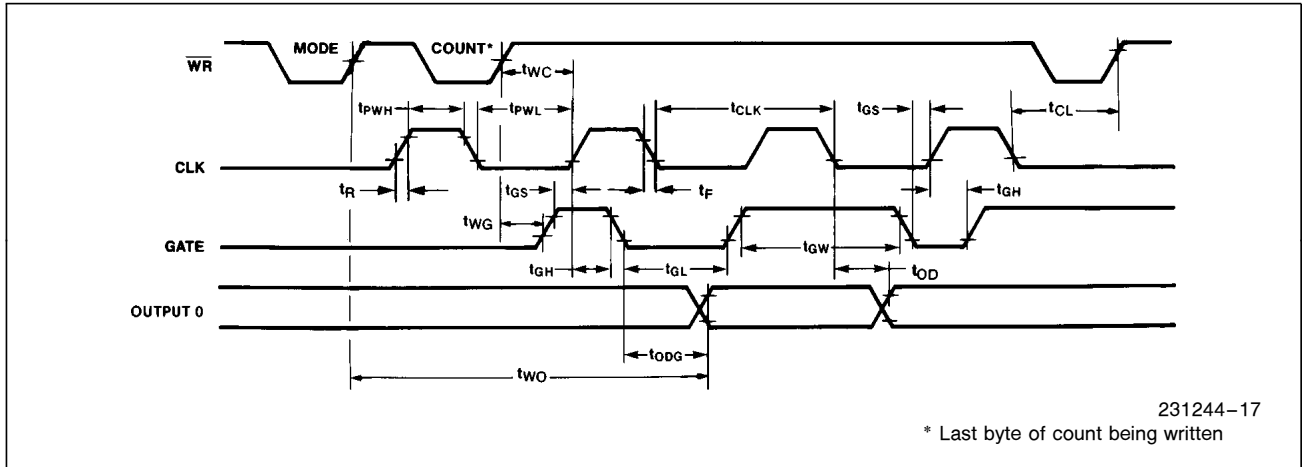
$\overline{WR}$

MODE

COUNT*

$t_{WC}$

$t_{PWH}$

$t_{PWL}$

$t_{CLK}$

$t_{GS}$

$t_{CL}$

CLK

$t_R$

$t_{GS}$

$t_F$

$t_{GH}$

$t_{WG}$

GATE

$t_{GH}$

$t_{GL}$

$t_{GW}$

$t_{OD}$

OUTPUT 0

$t_{ODG}$

$t_{WO}$

231244–17

* Last byte of count being written